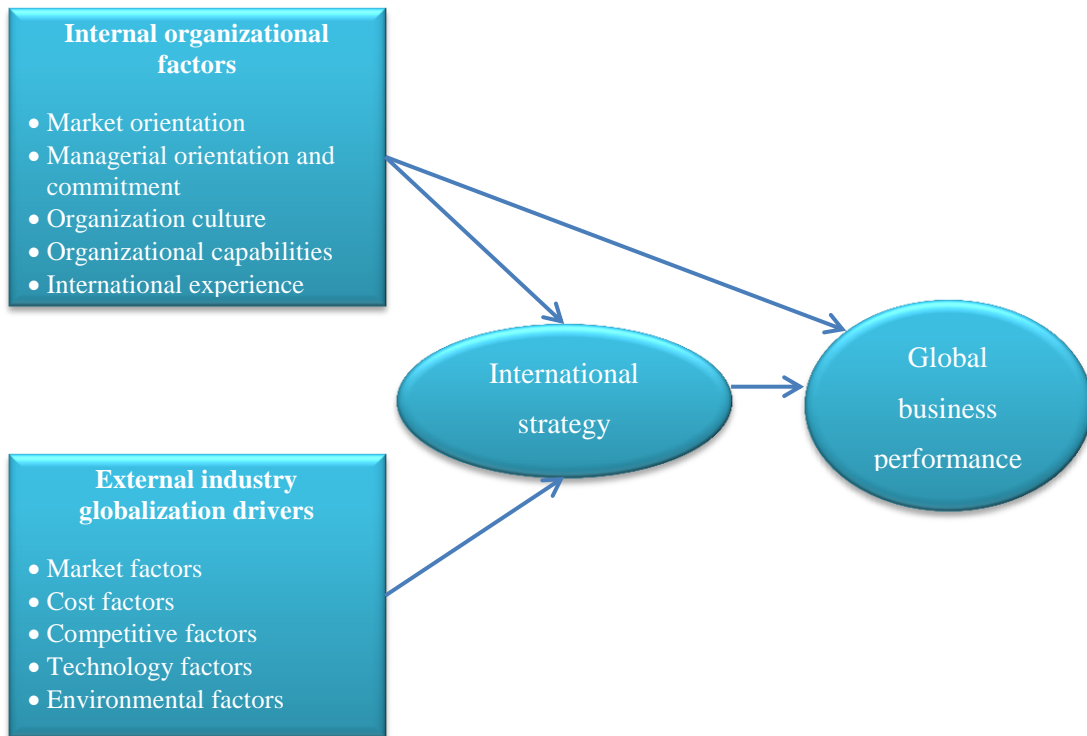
**Internal organizational factors**

- Market orientation
- Managerial orientation and commitment
- Organization culture
- Organizational capabilities
- International experience

International strategy

Global business performance

**External industry globalization drivers**

- Market factors
- Cost factors
- Competitive factors
- Technology factors
- Environmental factors